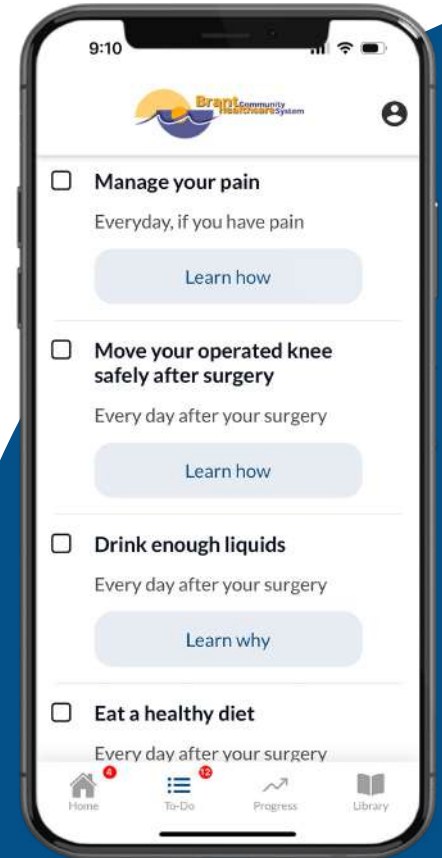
9:10

Brant Community Healthcare System

Manage your pain

Everyday, if you have pain

Learn how

Move your operated knee safely after surgery

Every day after your surgery

Learn how

Drink enough liquids

Every day after your surgery

Learn why

Eat a healthy diet

Every day after your surgery

4
Home

12
To-Do

Progress

Library